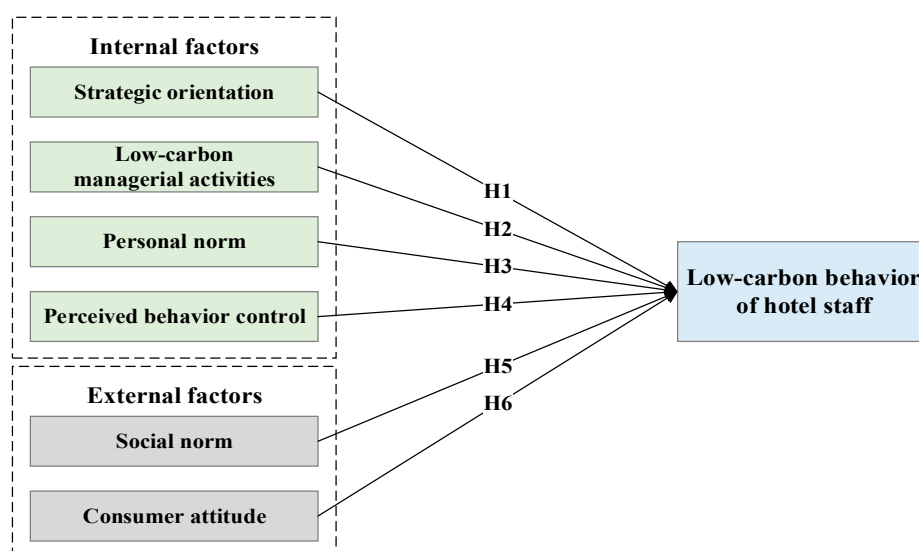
Internal factors

Strategic orientation

Low-carbon managerial activities

Personal norm

Perceived behavior control

External factors

Social norm

Consumer attitude

H1

H2

H3

H4

H5

H6

Low-carbon behavior of hotel staff